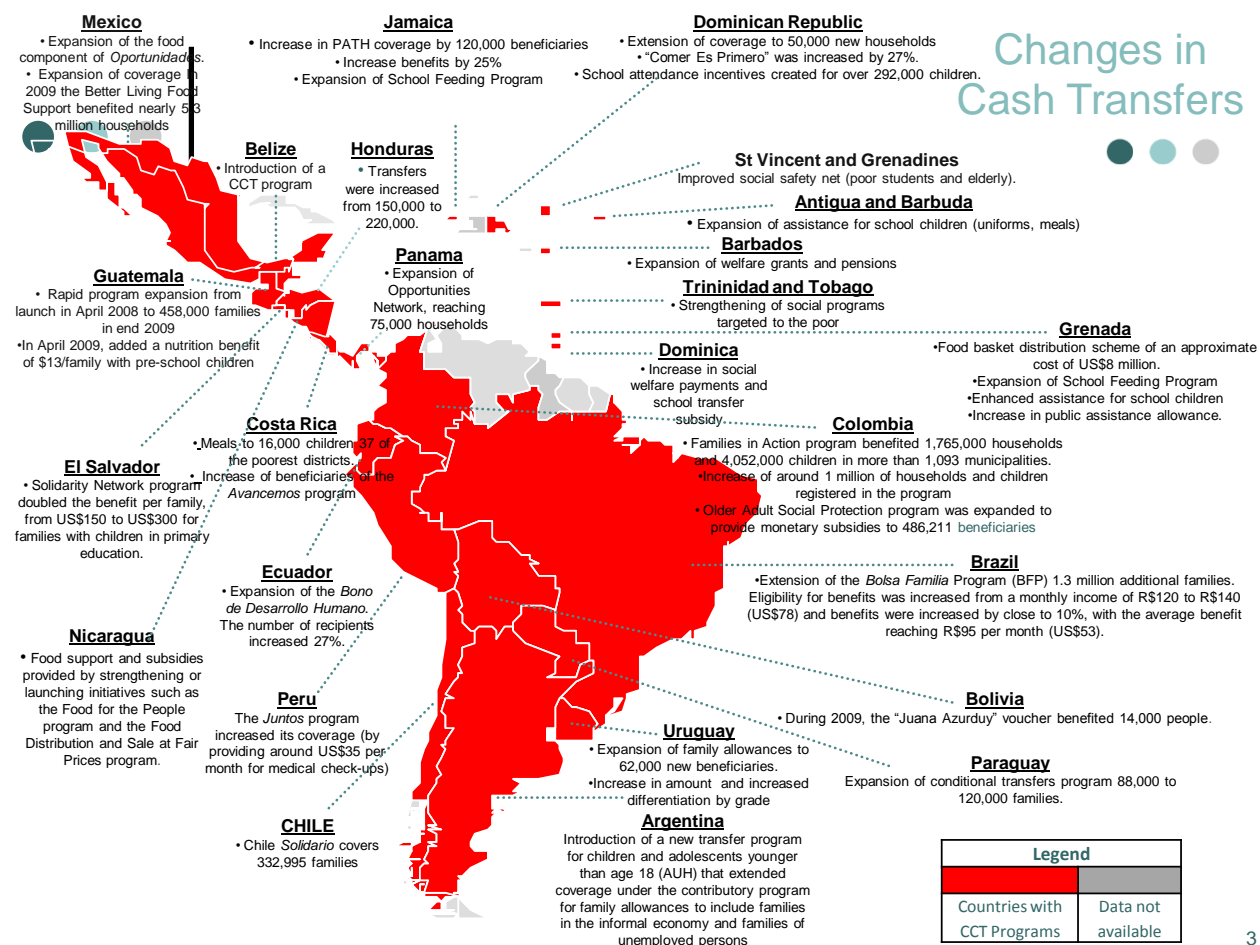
Changes in Cash Transfers

Mexico
• Expansion of the food component of *Oportunidades*.
• Expansion of coverage in 2009 the Better Living Food Support benefited nearly 5.3 million households

Jamaica
• Increase in PATH coverage by 120,000 beneficiaries
• Increase benefits by 25%
• Expansion of School Feeding Program

Dominican Republic
• Extension of coverage to 50,000 new households
• "Comer Es Primero" was increased by 27%.
• School attendance incentives created for over 292,000 children.

Belize
• Introduction of a CCT program

Honduras
• Transfers were increased from 150,000 to 220,000.

St Vincent and Grenadines
Improved social safety net (poor students and elderly).

Antigua and Barbuda
• Expansion of assistance for school children (uniforms, meals)

Barbados
• Expansion of welfare grants and pensions

Panama
• Expansion of Opportunities Network, reaching 75,000 households

Guatemala
• Rapid program expansion from launch in April 2008 to 458,000 families in end 2009
•In April 2009, added a nutrition benefit of $13/family with pre-school children

Trininidad and Tobago
• Strengthening of social programs targeted to the poor

Grenada
•Food basket distribution scheme of an approximate cost of US$8 million.
•Expansion of School Feeding Program
•Enhanced assistance for school children
•Increase in public assistance allowance.

Dominica
• Increase in social welfare payments and school transfer subsidy

Costa Rica
•Meals to 16,000 children 37 of the poorest districts.
• Increase of beneficiaries of the *Avancemos* program

Colombia
• Families in Action program benefited 1,765,000 households and 4,052,000 children in more than 1,093 municipalities.
•Increase of around 1 million of households and children registered in the program
• Older Adult Social Protection program was expanded to provide monetary subsidies to 486,211 beneficiaries

El Salvador
• Solidarity Network program doubled the benefit per family, from US$150 to US$300 for families with children in primary education.

Ecuador
• Expansion of the *Bono de Desarrollo Humano*. The number of recipients increased 27%.

Brazil
•Extension of the *Bolsa Familia* Program (BFP) 1.3 million additional families. Eligibility for benefits was increased from a monthly income of R$120 to R$140 (US$78) and benefits were increased by close to 10%, with the average benefit reaching R$95 per month (US$53).

Nicaragua
• Food support and subsidies provided by strengthening or launching initiatives such as the Food for the People program and the Food Distribution and Sale at Fair Prices program.

Peru
The *Juntos* program increased its coverage (by providing around US$35 per month for medical check-ups)

Bolivia
• During 2009, the "Juana Azurduy" voucher benefited 14,000 people.

Uruguay
• Expansion of family allowances to 62,000 new beneficiaries.
•Increase in amount and increased differentiation by grade

Paraguay
Expansion of conditional transfers program 88,000 to 120,000 families.

CHILE
• Chile *Solidario* covers 332,995 families

Argentina
Introduction of a new transfer program for children and adolescents younger than age 18 (AUH) that extended coverage under the contributory program for family allowances to include families in the informal economy and families of unemployed persons

| Legend | |
|---|---|
| | |
| Countries with CCT Programs | Data not available |

3